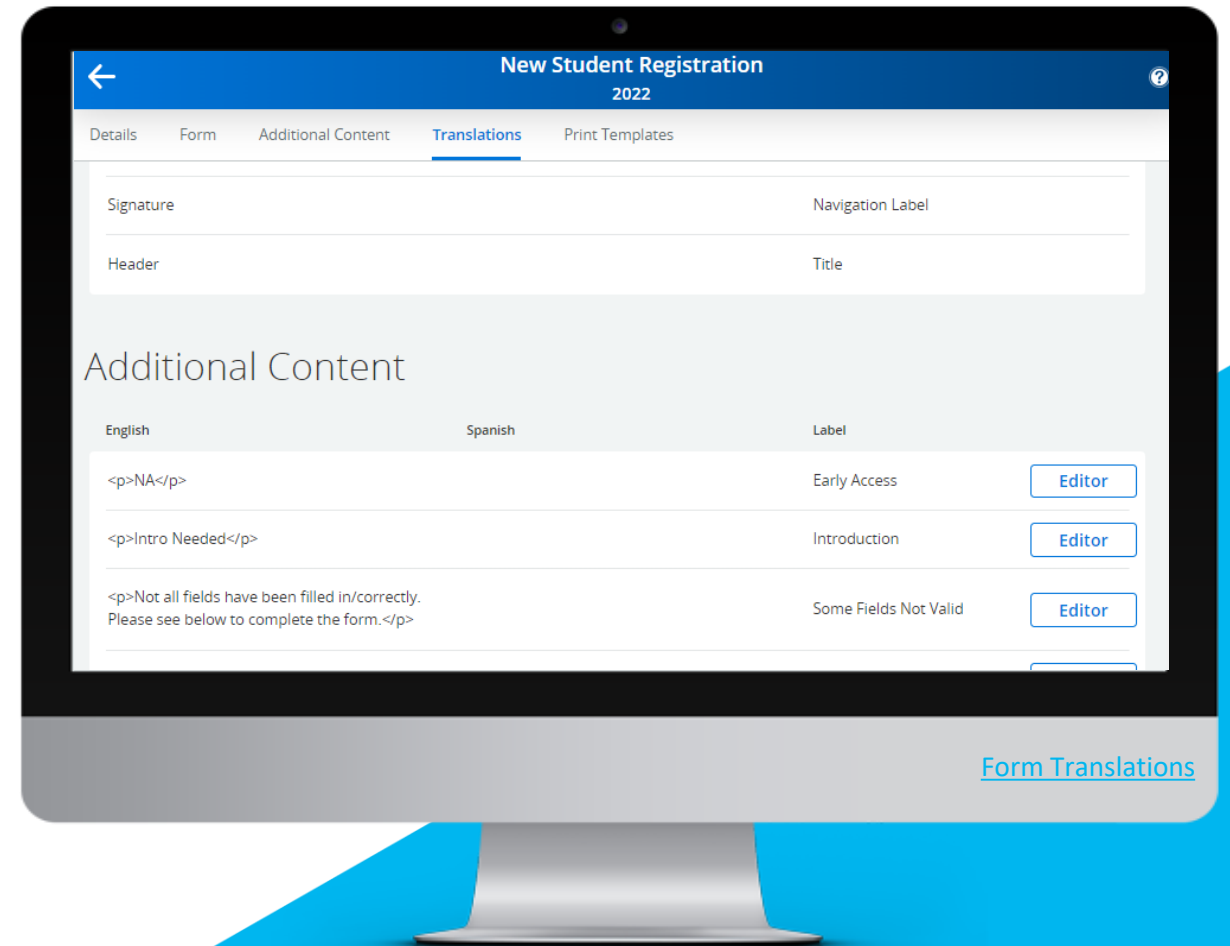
New Student Registration
2022

Details Form Additional Content Translations Print Templates

| | |
|---|---|
| Signature | Navigation Label |
| Header | Title |

Additional Content

| English | Spanish | Label | |
|---|---|---|---|
| <p>NA</p> | | Early Access | Editor |
| <p>Intro Needed</p> | | Introduction | Editor |
| <p>Not all fields have been filled in/correctly. Please see below to complete the form.</p> | | Some Fields Not Valid | Editor |

Form Translations